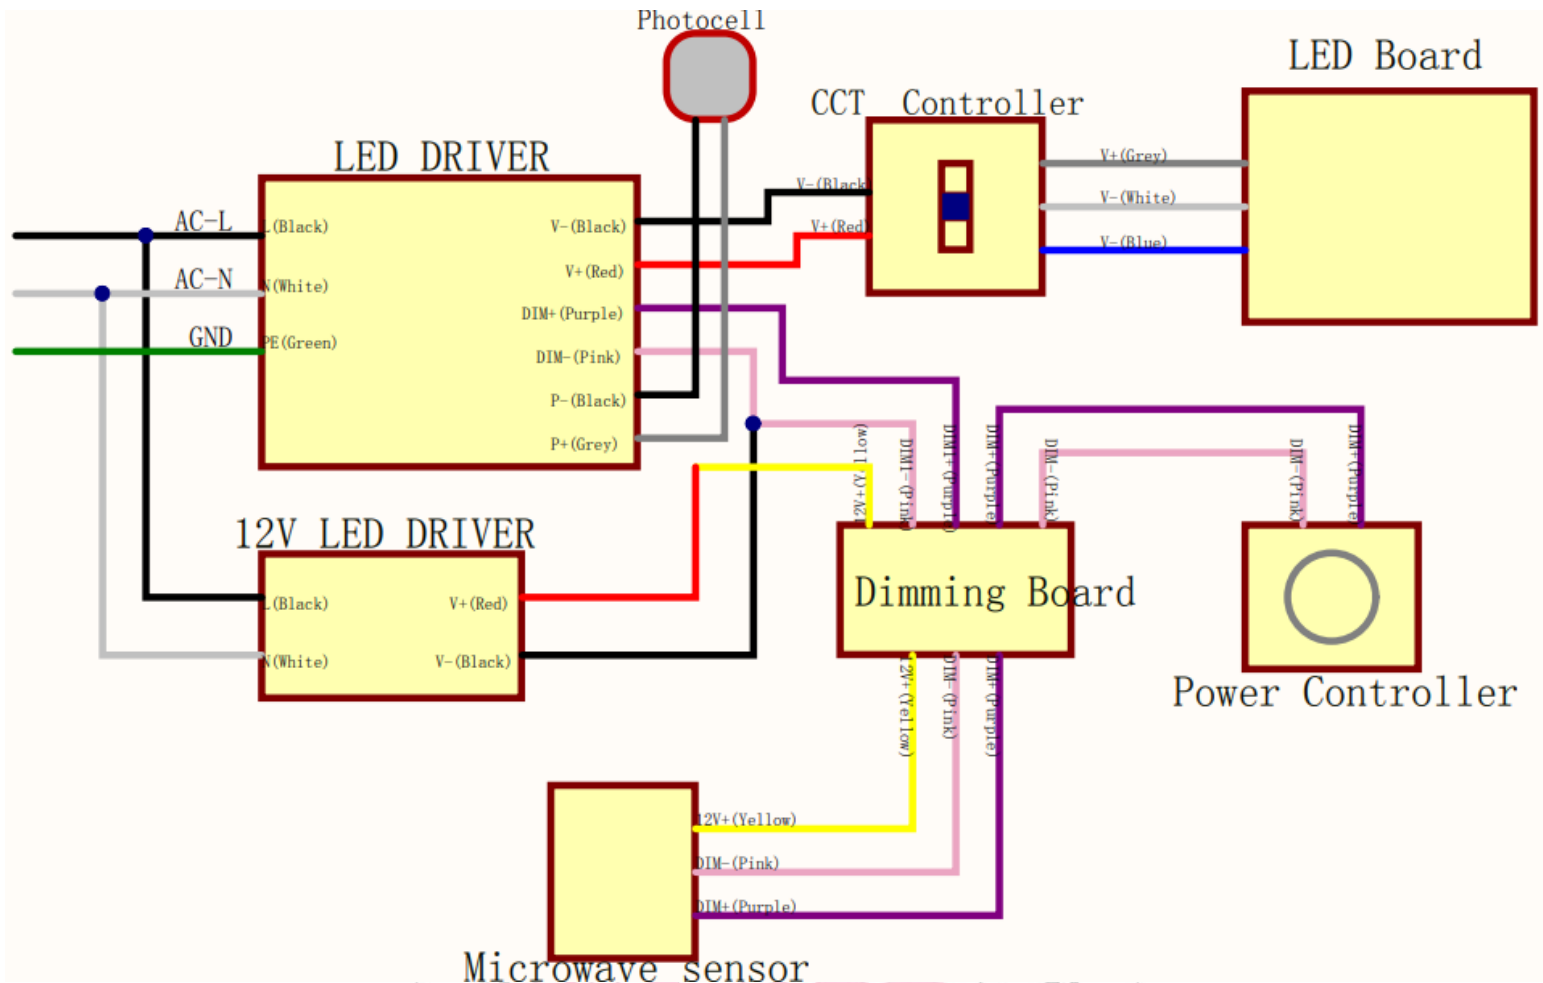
Photocell

LED Board

CCT Controller

LED DRIVER

V+(Grey)
V-(White)
V-(Blue)

V-(Black)
V+(Red)

AC-L
AC-N
GND

L(Black)
N(White)
PE(Green)

V-(Black)
V+(Red)
DIM+(Purple)
DIM-(Pink)
P-(Black)
P+(Grey)

12V+(Yellow)
DIM-(Pink)
DIM+(Purple)
DIM+(Purple)
DIM-(Pink)
DIM-(Pink)
DIM+(Purple)

12V LED DRIVER

L(Black)
N(White)
V+(Red)
V-(Black)

Dimming Board

Power Controller

12V+(Yellow)
DIM-(Pink)
DIM+(Purple)

12V+(Yellow)
DIM-(Pink)
DIM+(Purple)

Microwave sensor